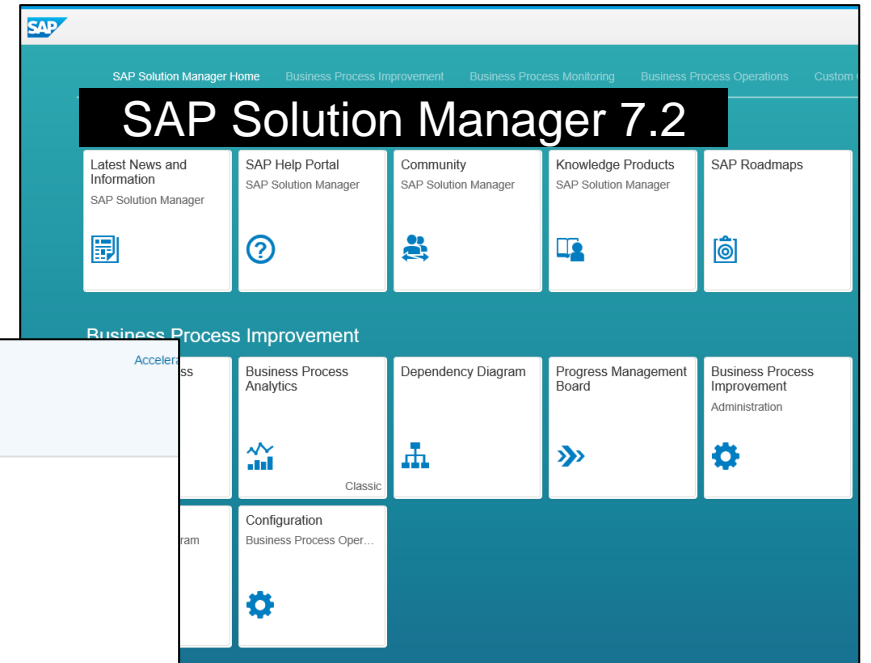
SAP

SAP Solution Manager Home Business Process Improvement Business Process Monitoring Business Process Operations Custom

SAP Solution Manager 7.2

Latest News and Information
SAP Solution Manager

SAP Help Portal
SAP Solution Manager

Community
SAP Solution Manager

Knowledge Products
SAP Solution Manager

SAP Roadmaps

Business Process Improvement

Accelera

ss

Business Process Analytics

Classic

Dependency Diagram

Progress Management Board

Business Process Improvement
Administration

ram

Configuration
Business Process Oper...